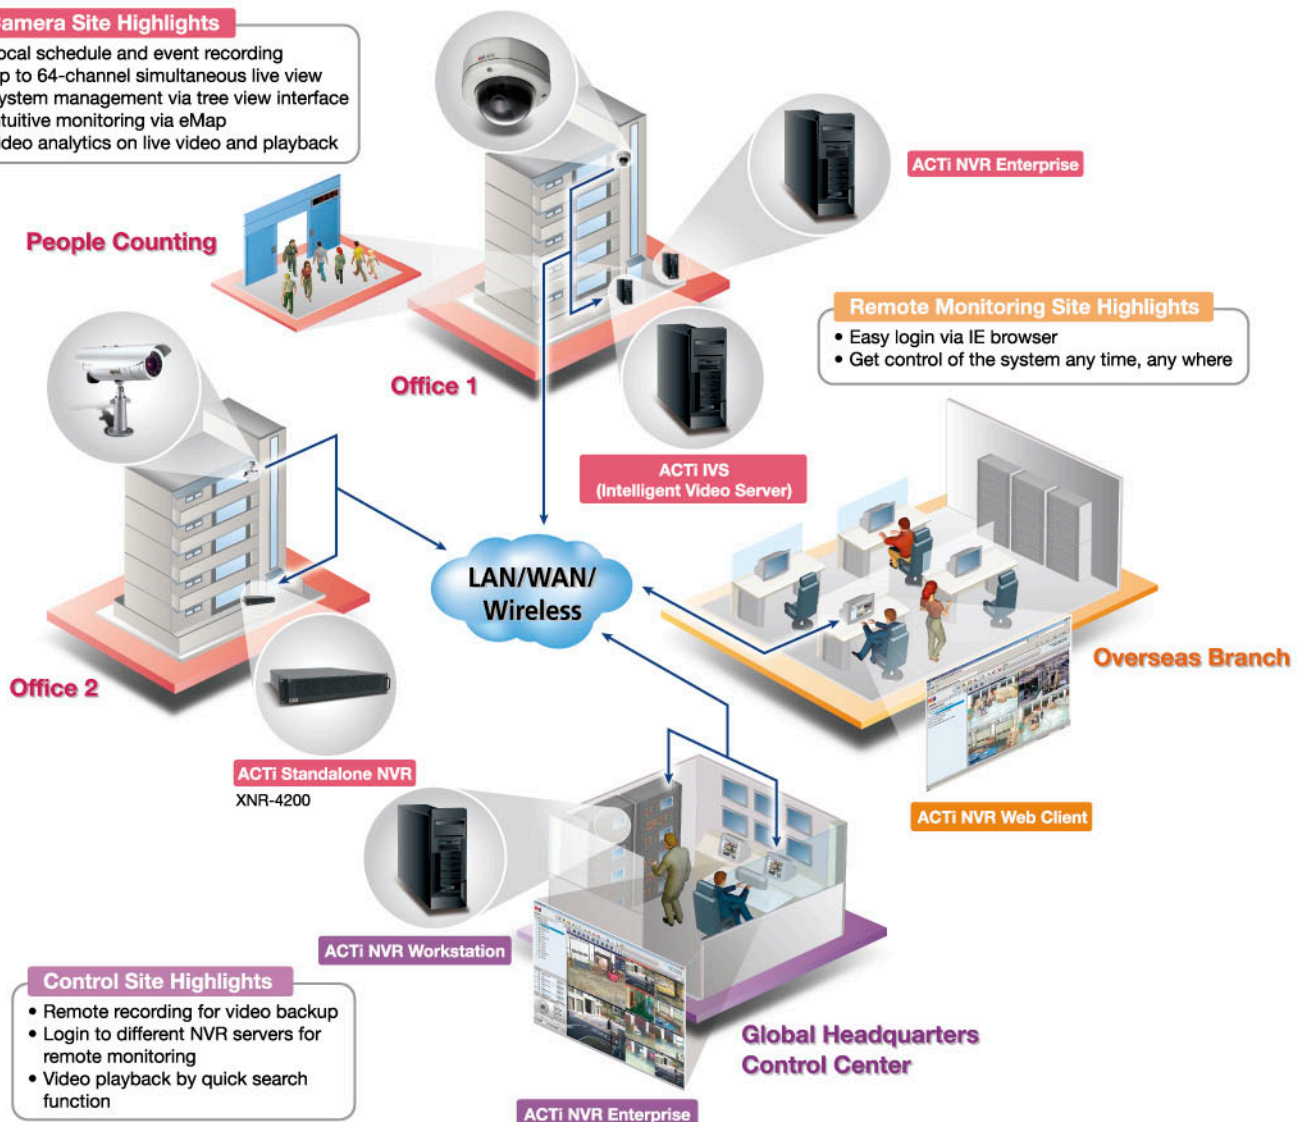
amera Site Highlights
ocal schedule and event recording
p to 64-channel simultaneous live view
ystem management via tree view interface
tuitive monitoring via eMap
ideo analytics on live video and playback

ACTi NVR Enterprise

People Counting

Remote Monitoring Site Highlights
• Easy login via IE browser
• Get control of the system any time, any where

Office 1

ACTi IVS
(Intelligent Video Server)

LAN/WAN/
Wireless

Overseas Branch

Office 2

ACTi Standalone NVR
XNR-4200

ACTi NVR Web Client

ACTi NVR Workstation

Control Site Highlights
• Remote recording for video backup
• Login to different NVR servers for remote monitoring
• Video playback by quick search function

Global Headquarters
Control Center

ACTi NVR Enterprise